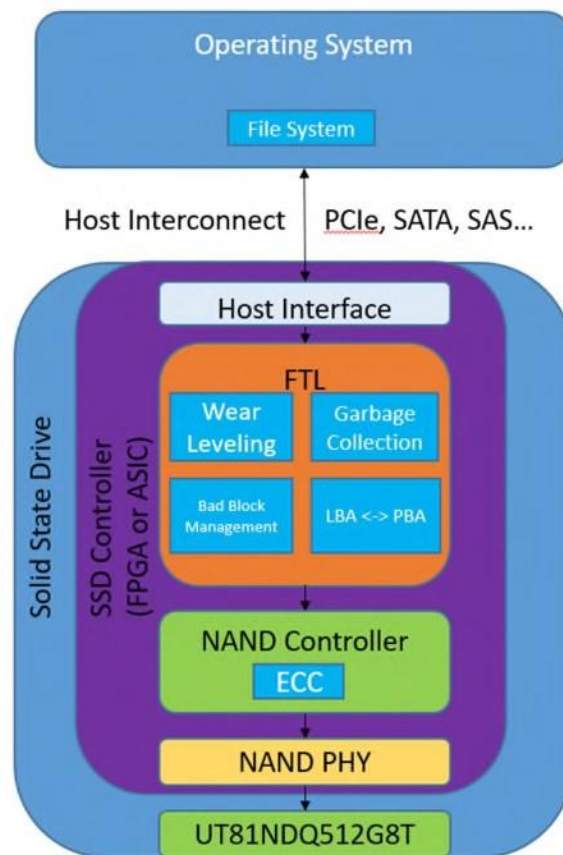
Operating System

File System

Host Interconnect PCIe, SATA, SAS...

Solid State Drive

SSD Controller (FPGA or ASIC)

Host Interface

FTL

Wear Leveling

Garbage Collection

Bad Block Management

LBA <-> PBA

NAND Controller

ECC

NAND PHY

UT81NDQ512G8T